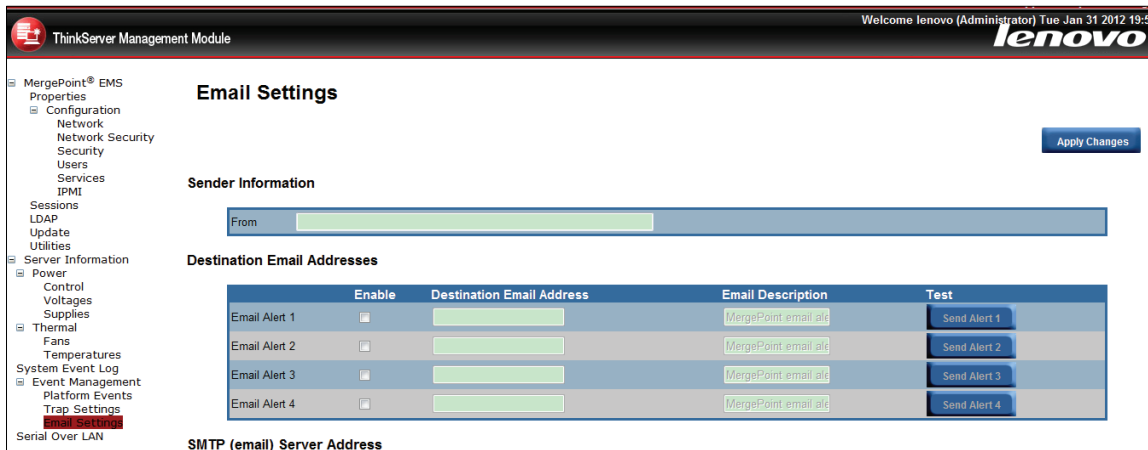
ThinkServer Management Module

Welcome lenovo (Administrator) Tue Jan 31 2012 19:5

lenovo

⊟ MergePoint® EMS
Properties
⊟ Configuration
Network
Network Security
Security
Users
Services
IPMI
Sessions
LDAP
Update
Utilities
⊟ Server Information
⊟ Power
Control
Voltages
Supplies
⊟ Thermal
Fans
Temperatures
System Event Log
⊟ Event Management
Platform Events
Trap Settings
Email Settings
Serial Over LAN

Email Settings

Apply Changes

Sender Information

From

Destination Email Addresses

| | Enable | Destination Email Address | Email Description | Test |
|---|---|---|---|---|
| Email Alert 1 | | | MergePoint email ale | Send Alert 1 |
| Email Alert 2 | | | MergePoint email ale | Send Alert 2 |
| Email Alert 3 | | | MergePoint email ale | Send Alert 3 |
| Email Alert 4 | | | MergePoint email ale | Send Alert 4 |

SMTP (email) Server Address